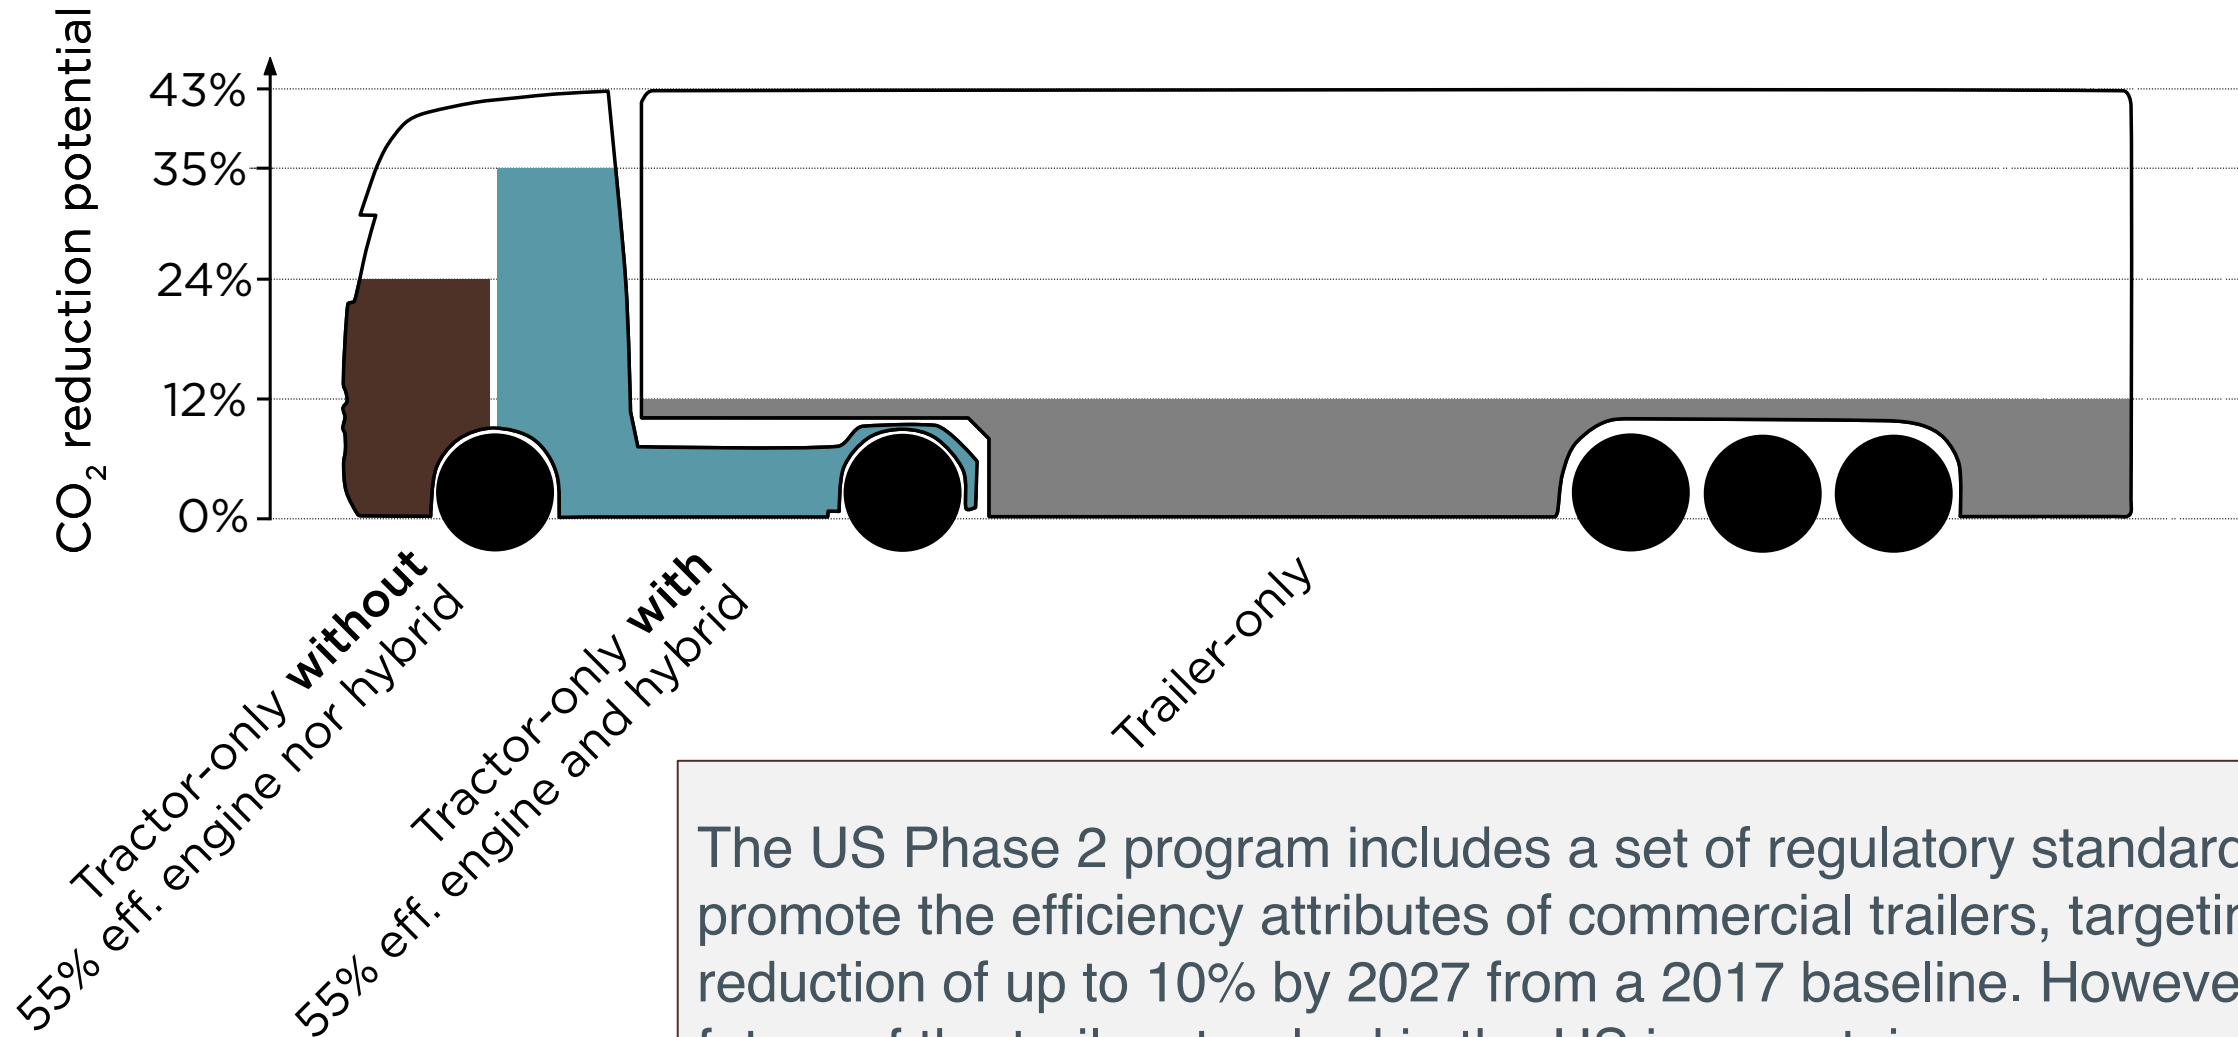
$CO_2$ reduction potential

43%

35%

24%

12%

0%

Tractor-only **without** 55% eff. engine nor hybrid

Tractor-only **with** 55% eff. engine and hybrid

Trailer-only

The US Phase 2 program includes a set of regulatory standar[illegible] promote the efficiency attributes of commercial trailers, targeti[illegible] reduction of up to 10% by 2027 from a 2017 baseline. Howeve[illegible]

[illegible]